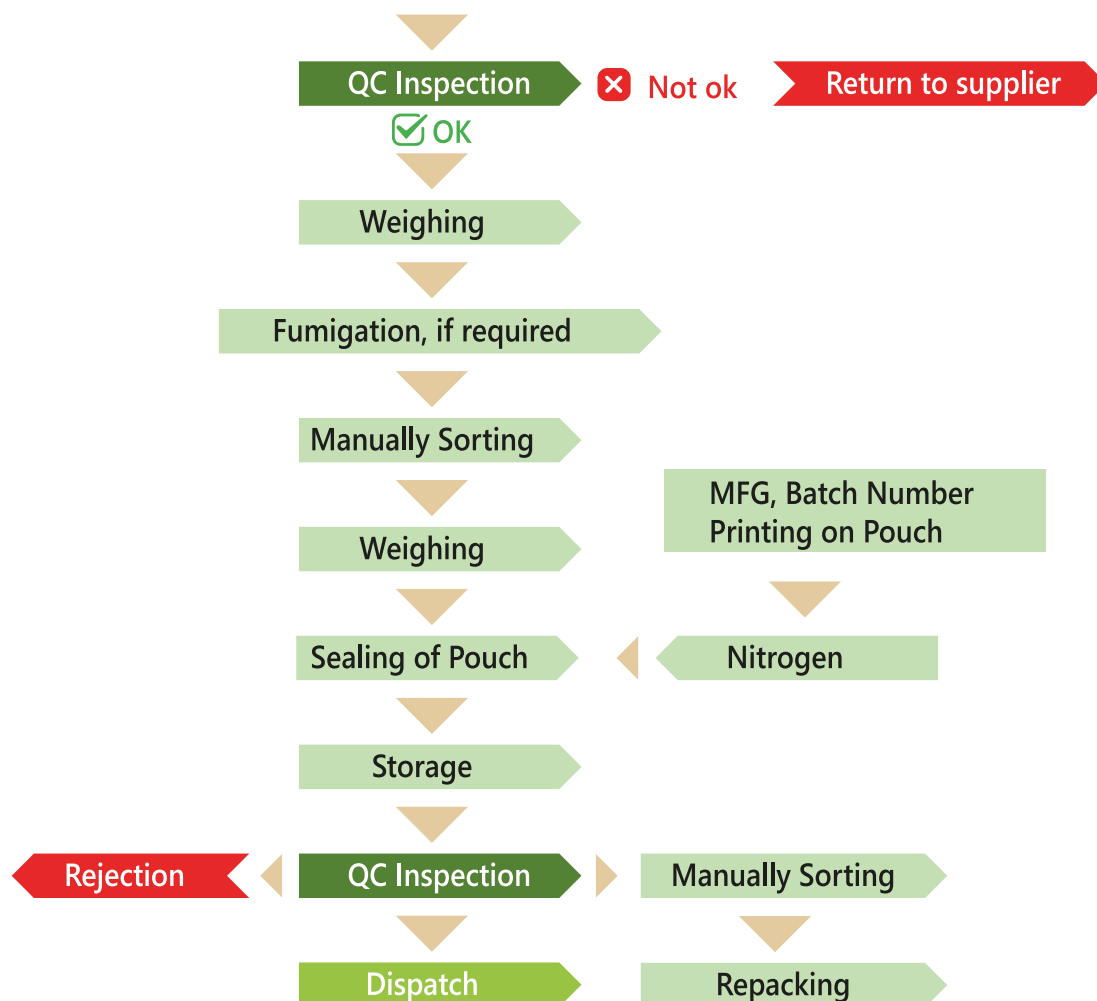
QC Inspection

Not ok

Return to supplier

OK

Weighing

Fumigation, if required

Manually Sorting

MFG, Batch Number Printing on Pouch

Weighing

Sealing of Pouch

Nitrogen

Storage

Rejection

QC Inspection

Manually Sorting

Dispatch

Repacking